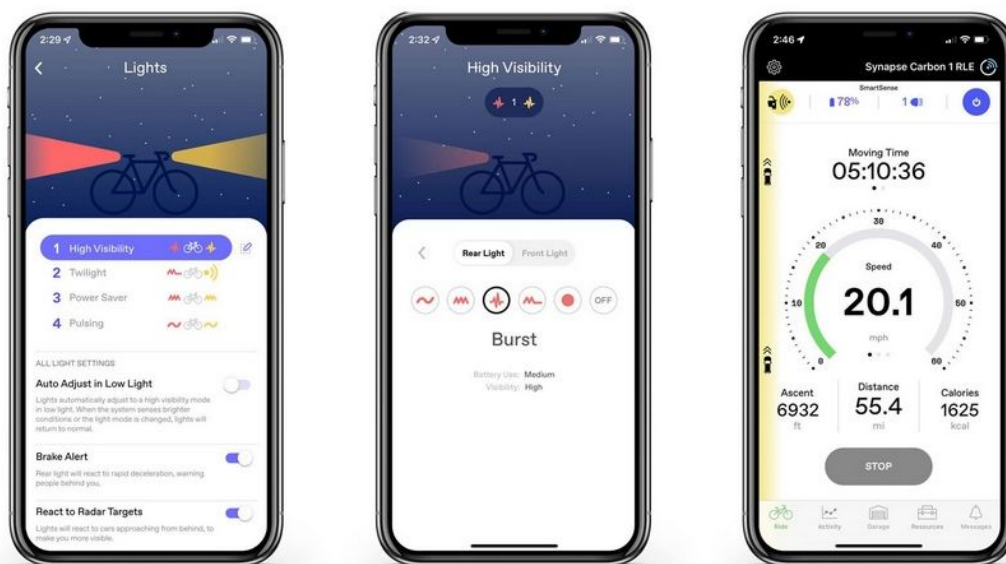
2:29

Lights

1 High Visibility
2 Twilight
3 Power Saver
4 Pulsing

ALL LIGHT SETTINGS

Auto Adjust in Low Light

Lights automatically adjust to a high visibility mode in low light. When the system senses brighter conditions or the light mode is changed, lights will return to normal.

Brake Alert

Rear light will react to rapid deceleration, warning people behind you.

React to Radar Targets

Lights will react to cars approaching from behind, to make you more visible.

2:32

High Visibility

1

Rear Light Front Light

OFF

Burst

Battery Use: Medium
Visibility: High

2:46

Synapse Carbon 1 RLE

SmartSense

78%

1

Moving Time
05:10:36

30
20
40
Speed
10
20.1
50
mph
0
60

Ascent
6932
ft

Distance
55.4
mi

Calories
1625
kcal

STOP

Ride Activity Garage Resources Messages